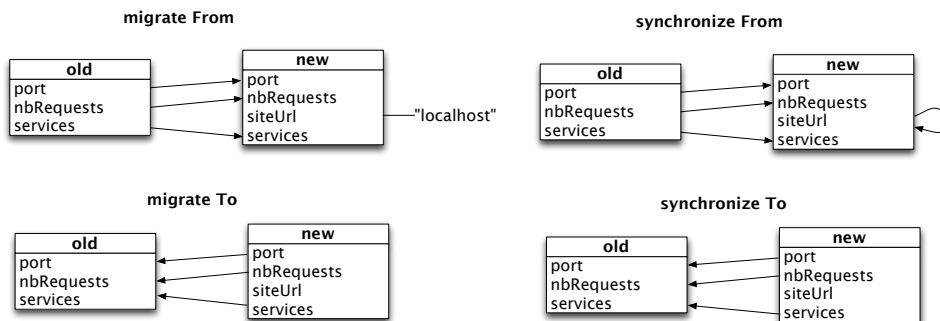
migrate From

old
port
nbRequests
services

new
port
nbRequests
siteUrl
services

"localhost"

synchronize From

old
port
nbRequests
services

new
port
nbRequests
siteUrl
services

migrate To

old
port
nbRequests
services

new
port
nbRequests
siteUrl
services

synchronize To

old
port
nbRequests
services

new
port
nbRequests
siteUrl
services